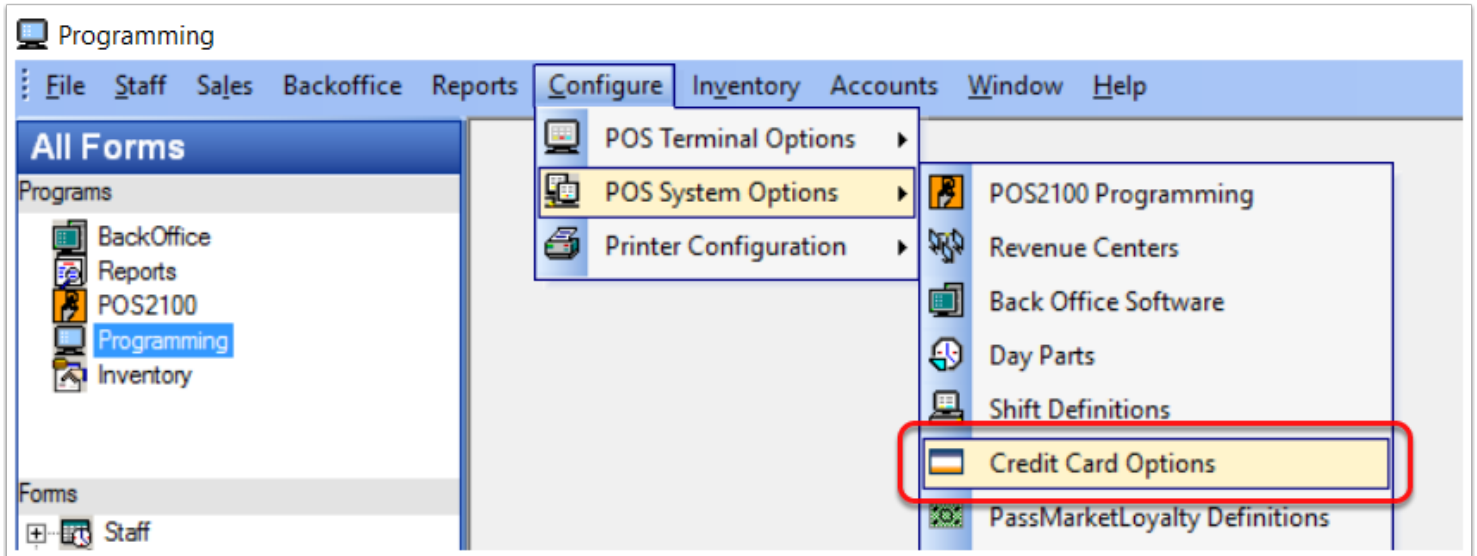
Programming

File Staff Sales Backoffice Reports Configure Inventory Accounts Window Help

All Forms
Programs
BackOffice
Reports
POS2100
Programming
Inventory

Forms
Staff

POS Terminal Options
POS System Options
Printer Configuration

POS2100 Programming
Revenue Centers
Back Office Software
Day Parts
Shift Definitions
Credit Card Options
PassMarketLoyalty Definitions